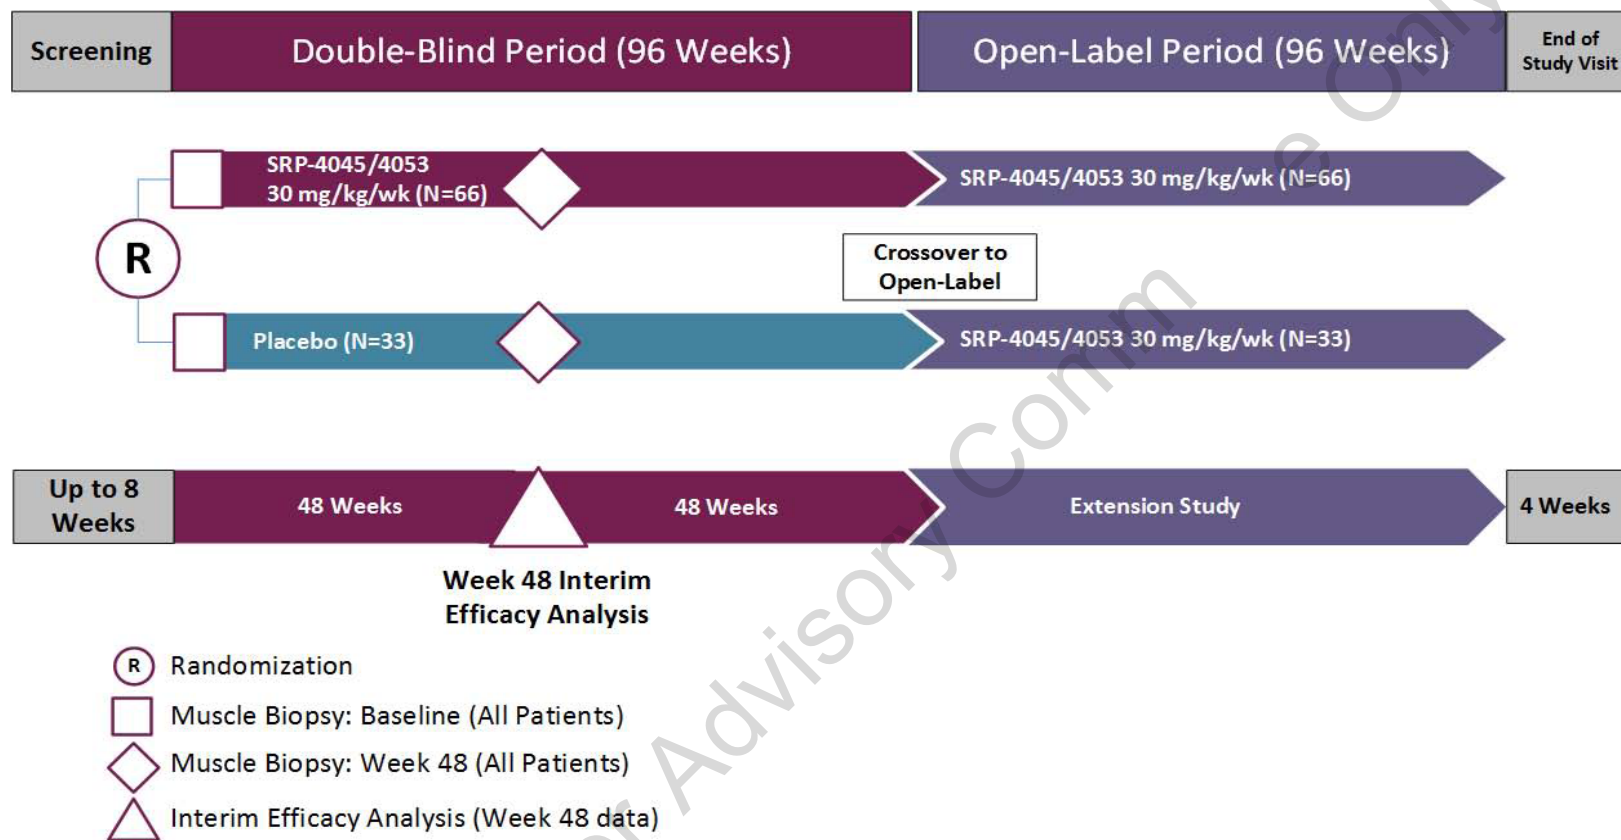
Screening

Double-Blind Period (96 Weeks)

Open-Label Period (96 Weeks)

End of Study Visit

SRP-4045/4053 30 mg/kg/wk (N=66)

SRP-4045/4053 30 mg/kg/wk (N=66)

R

Crossover to Open-Label

Placebo (N=33)

SRP-4045/4053 30 mg/kg/wk (N=33)

Up to 8 Weeks

48 Weeks

48 Weeks

Extension Study

4 Weeks

Week 48 Interim Efficacy Analysis

R Randomization

Muscle Biopsy: Baseline (All Patients)

Muscle Biopsy: Week 48 (All Patients)

Interim Efficacy Analysis (Week 48 data)

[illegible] Advisory Comm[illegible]e Only